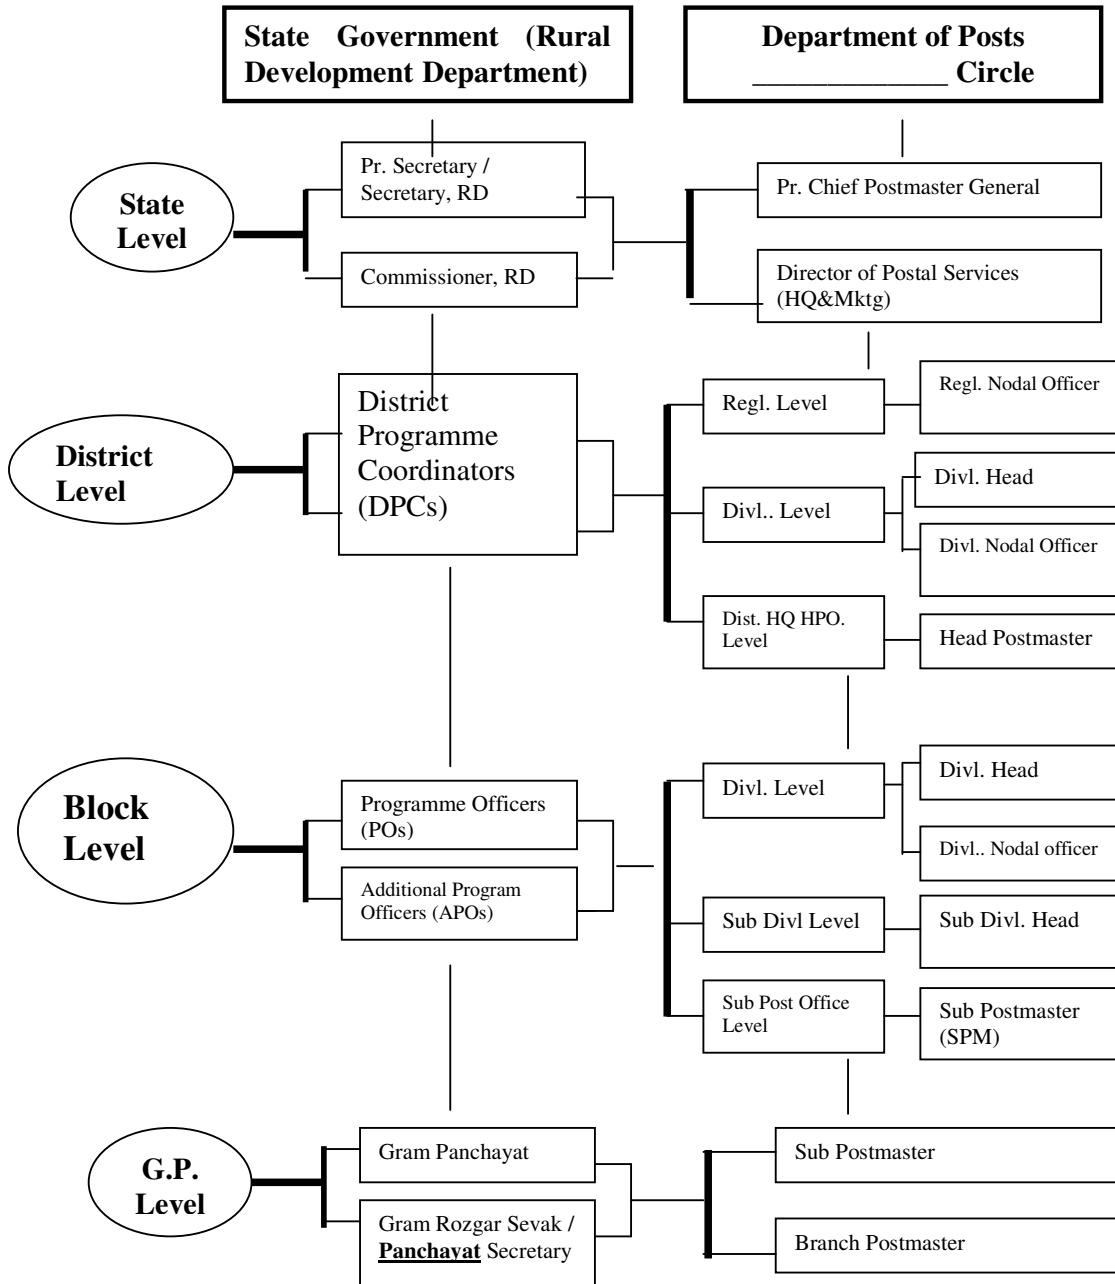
State Government (Rural Development Department)

Department of Posts _____________ Circle

State Level

Pr. Secretary / Secretary, RD

Commissioner, RD

Pr. Chief Postmaster General

Director of Postal Services (HQ&Mktg)

District Level

District Programme Coordinators (DPCs)

Regl. Level

Regl. Nodal Officer

Divl.. Level

Divl. Head

Divl. Nodal Officer

Dist. HQ HPO. Level

Head Postmaster

Block Level

Programme Officers (POs)

Additional Program Officers (APOs)

Divl. Level

Divl. Head

Divl.. Nodal officer

Sub Divl Level

Sub Divl. Head

Sub Post Office Level

Sub Postmaster (SPM)

G.P. Level

Gram Panchayat

Gram Rozgar Sevak / Panchayat Secretary

Sub Postmaster

Branch Postmaster